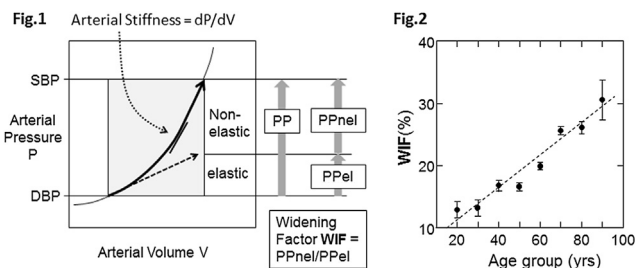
Fig.1

Arterial Stiffness = dP/dV

SBP

DBP

Arterial Pressure P

Non-elastic

elastic

PP

PPnel

PPel

Widening Factor WIF = PPnel/PPel

Arterial Volume V

Fig.2

WIF(%)

40

30

20

10

20

40

60

80

100

Age group (yrs)